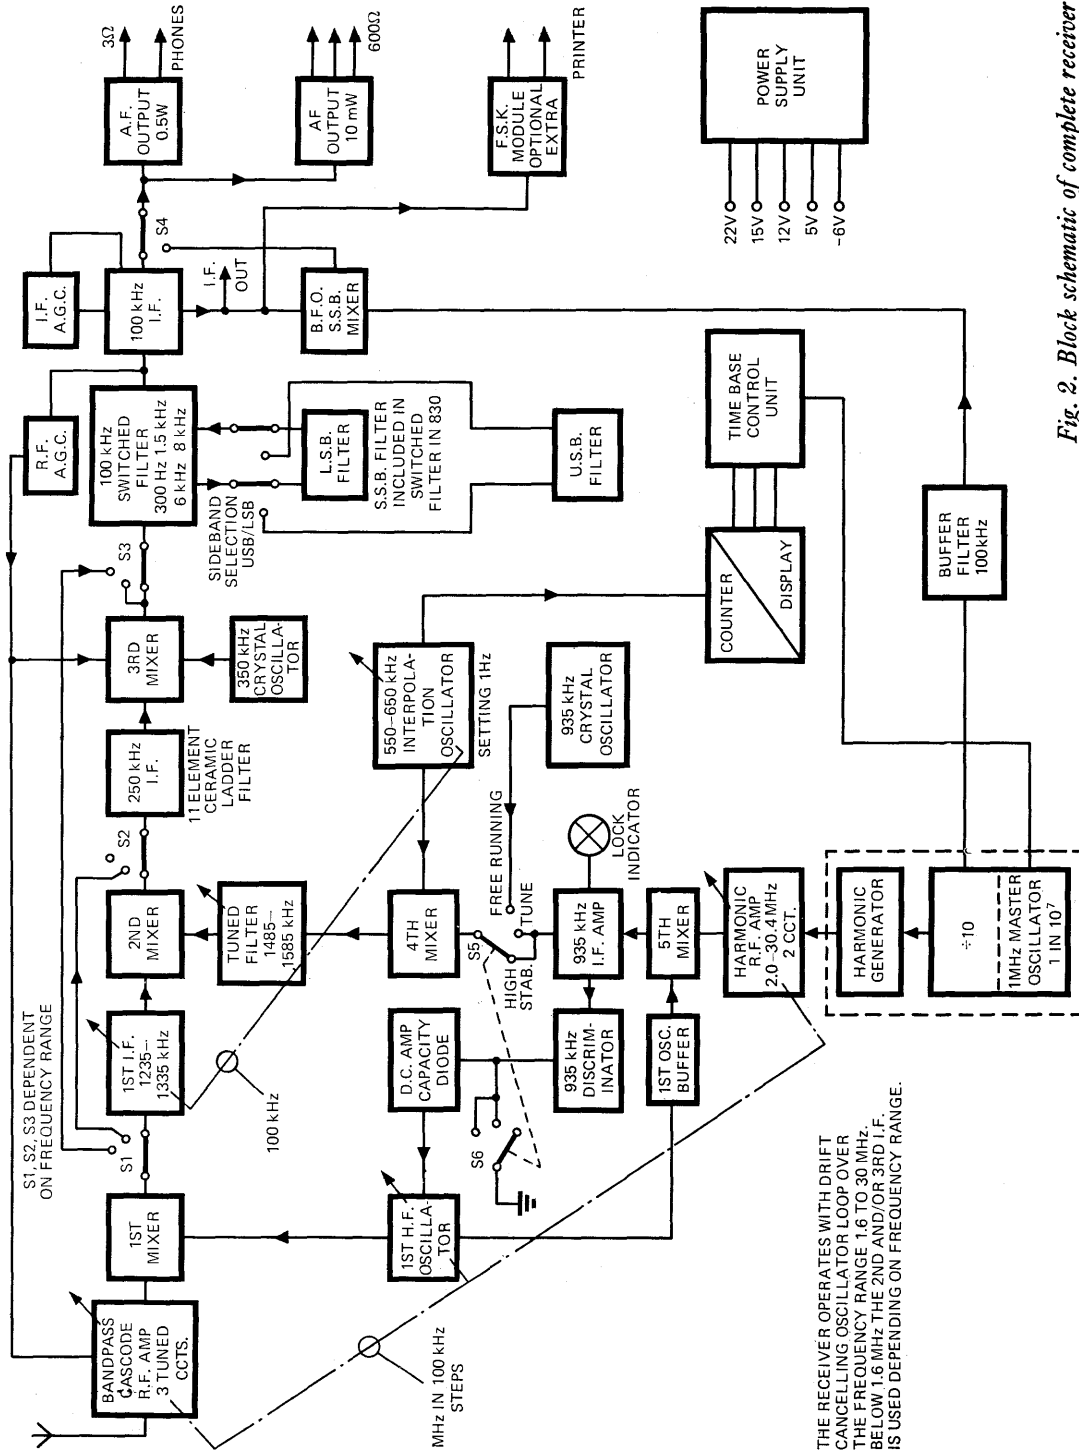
Fig. 2. Block schematic of complete receiver

3Ω
PHONES
600Ω
PRINTER
A.F. OUTPUT 0.5W
AF OUTPUT 10 mW
F.S.K. MODULE OPTIONAL EXTRA
POWER SUPPLY UNIT
22V
15V
12V
5V
−6V
S4
I.F. A.G.C.
100 kHz I.F.
I.F. OUT
B.F.O. S.S.B. MIXER
R.F. A.G.C.
100 kHz SWITCHED FILTER 300 Hz 1.5 kHz 6 kHz 8 kHz
L.S.B. FILTER
S.S.B. FILTER INCLUDED IN SWITCHED FILTER IN 830
U.S.B. FILTER
SIDEBAND SELECTION USB/LSB
TIME BASE CONTROL UNIT
S3
3RD MIXER
350 kHz CRYSTAL OSCILLATOR
COUNTER
DISPLAY
BUFFER FILTER 100kHz
250 kHz I.F.
11 ELEMENT CERAMIC LADDER FILTER
550–650 kHz INTERPOLATION OSCILLATOR
SETTING 1Hz
935 kHz CRYSTAL OSCILLATOR
S2
FREE RUNNING
LOCK INDICATOR
TUNE
2ND MIXER
TUNED FILTER 1485–1585 kHz
4TH MIXER
S5
HIGH STAB.
935 kHz I.F. AMP
5TH MIXER
HARMONIC R.F. AMP 2.0–30.4 MHz 2 CCT.
HARMONIC GENERATOR
÷10
1MHz MASTER OSCILLATOR 1 IN $10^7$
S1, S2, S3 DEPENDENT ON FREQUENCY RANGE
1ST I.F. 1235–1335 kHz
100 kHz
D.C. AMP CAPACITY DIODE
935 kHz DISCRIMINATOR
1ST OSC. BUFFER
S1
S6
1ST MIXER
1ST H.F. OSCILLATOR
BANDPASS CASCODE R.F. AMP 3 TUNED CCTS.
MHz IN 100 kHz STEPS
THE RECEIVER OPERATES WITH DRIFT CANCELLING OSCILLATOR LOOP OVER THE FREQUENCY RANGE 1.6 TO 30 MHz. BELOW 1.6 MHz THE 2ND AND/OR 3RD I.F. IS USED DEPENDING ON FREQUENCY RANGE.